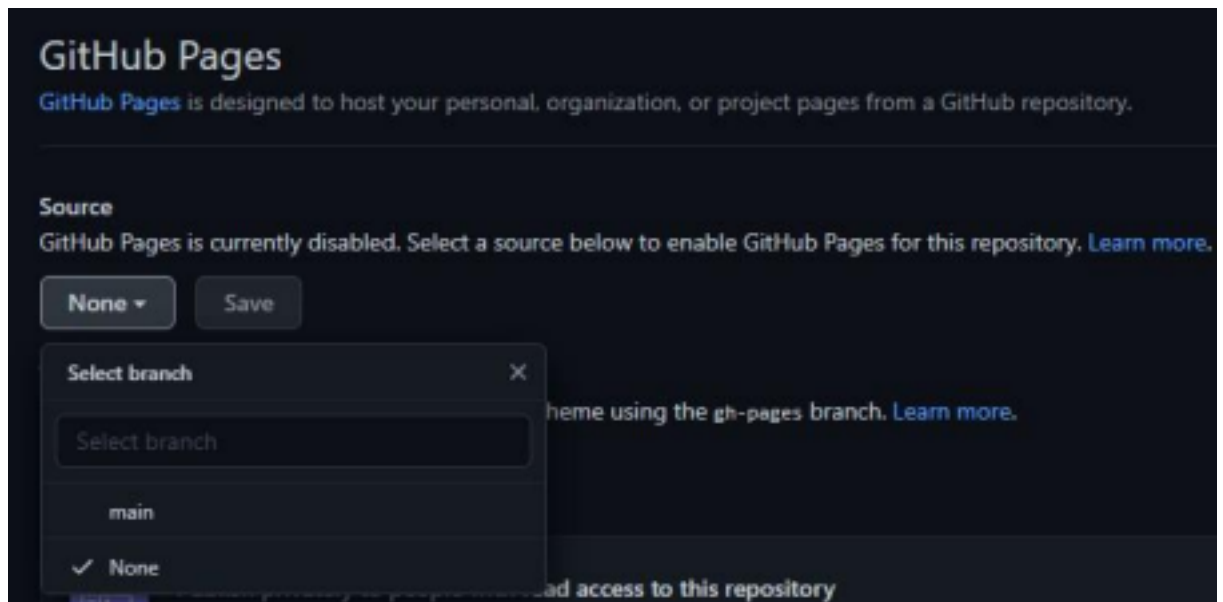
GitHub Pages

GitHub Pages is designed to host your personal, organization, or project pages from a GitHub repository.

Source

GitHub Pages is currently disabled. Select a source below to enable GitHub Pages for this repository. Learn more.

None ▾ Save

Select branch ×

Select branch

main

✓ None

heme using the gh-pages branch. Learn more.

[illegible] ad access to this repository